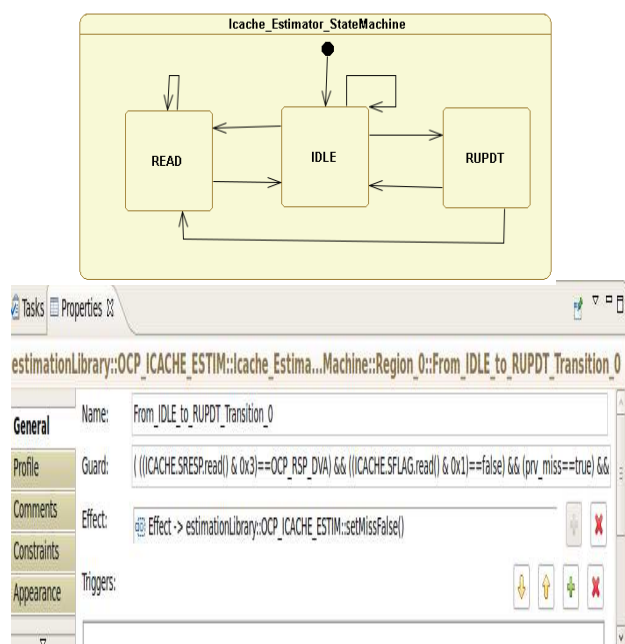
Icache_Estimator_StateMachine

READ

IDLE

RUPDT

Tasks Properties

estimationLibrary::OCP_ICACHE_ESTIM::Icache_Estima...Machine::Region_0::From_IDLE_to_RUPDT_Transition_0

General

Profile

Comments

Constraints

Appearance

Name: From_IDLE_to_RUPDT_Transition_0

Guard: ( ((ICACHE.SRESP.read() & 0x3)==OCP_RSP_DVA) && ((ICACHE.SFLAG.read() & 0x1)==false) && (prv_miss==true) &&

Effect: Effect -> estimationLibrary::OCP_ICACHE_ESTIM::setMissFalse()

Triggers: